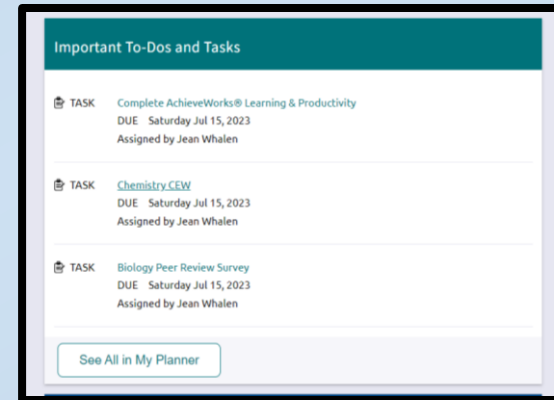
Important To-Dos and Tasks

TASK Complete AchieveWorks® Learning & Productivity
DUE Saturday Jul 15, 2023
Assigned by Jean Whalen

TASK Chemistry CEW
DUE Saturday Jul 15, 2023
Assigned by Jean Whalen

TASK Biology Peer Review Survey
DUE Saturday Jul 15, 2023
Assigned by Jean Whalen

See All in My Planner